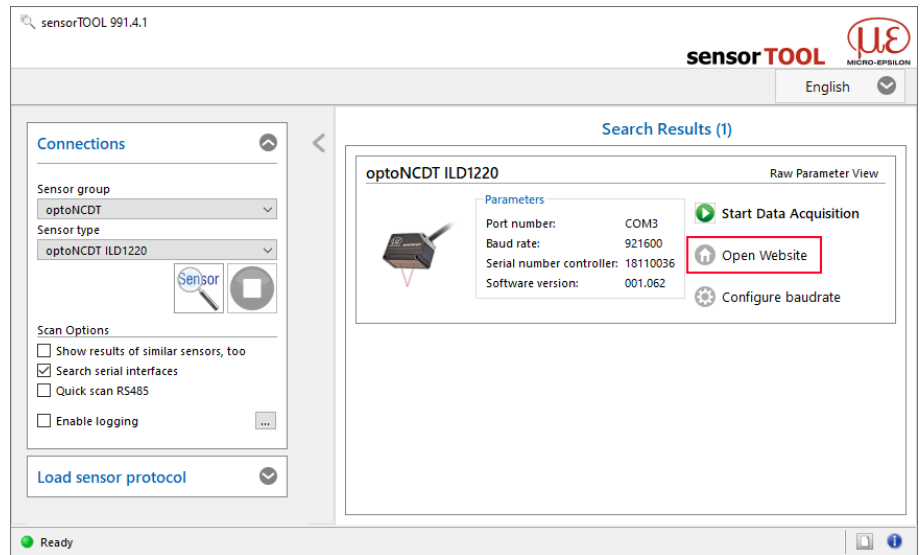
sensorTOOL 991.4.1

sensorTOOL

MICRO-EPSILON

English

Connections

Sensor group

optoNCDT

Sensor type

optoNCDT ILD1220

Sensor

Scan Options

Show results of similar sensors, too

Search serial interfaces

Quick scan RS485

Enable logging

...

Load sensor protocol

Search Results (1)

optoNCDT ILD1220

Raw Parameter View

Parameters

| Port number: | COM3 |
|---|---|
| Baud rate: | 921600 |
| Serial number controller: | 18110036 |
| Software version: | 001.062 |

Start Data Acquisition

Open Website

Configure baudrate

Ready